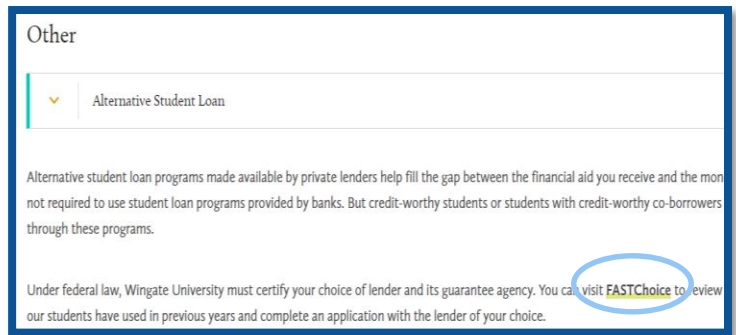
Other

Alternative Student Loan

Alternative student loan programs made available by private lenders help fill the gap between the financial aid you receive and the mon not required to use student loan programs provided by banks. But credit-worthy students or students with credit-worthy co-borrowers through these programs.

Under federal law, Wingate University must certify your choice of lender and its guarantee agency. You can visit FASTChoice to review our students have used in previous years and complete an application with the lender of your choice.